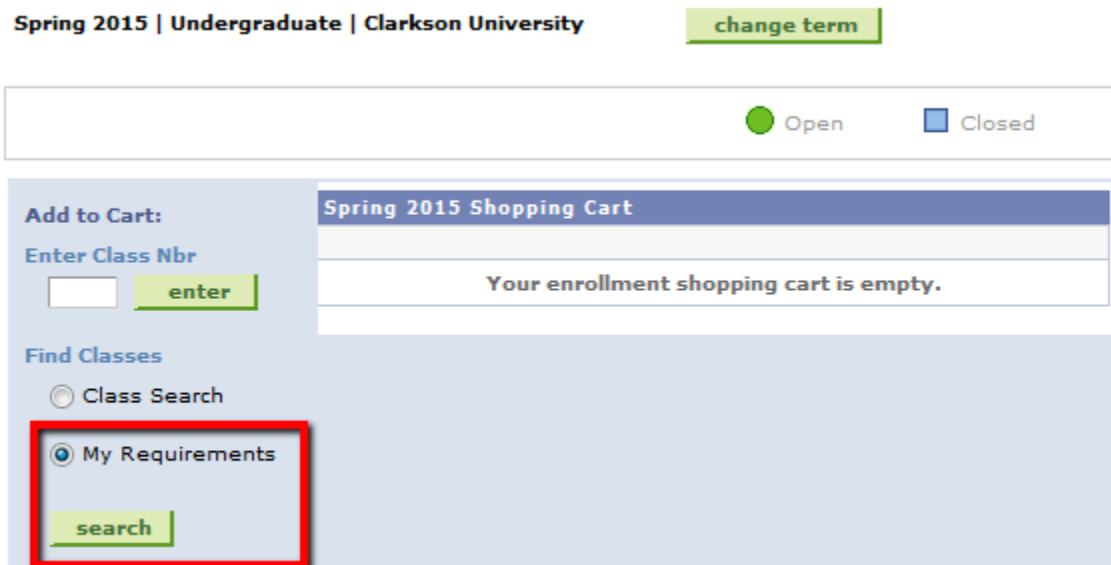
Spring 2015 | Undergraduate | Clarkson University

change term

Open

Closed

Add to Cart:

Enter Class Nbr

enter

Find Classes

Class Search

My Requirements

search

Spring 2015 Shopping Cart

Your enrollment shopping cart is empty.